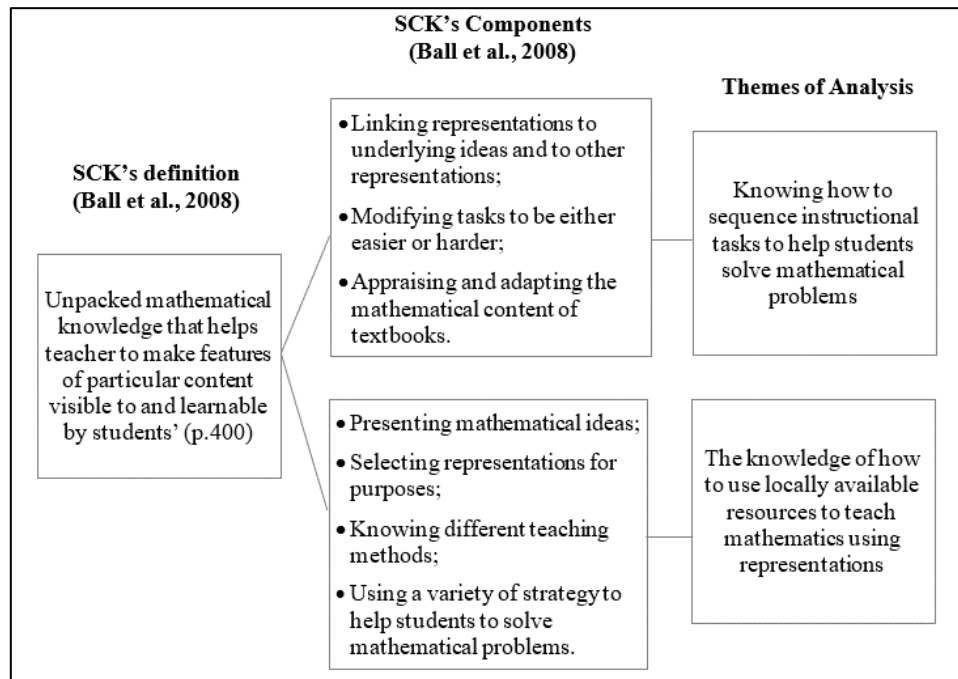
SCK's Components
(Ball et al., 2008)

Themes of Analysis

SCK's definition
(Ball et al., 2008)

Unpacked mathematical knowledge that helps teacher to make features of particular content visible to and learnable by students' (p.400)

• Linking representations to underlying ideas and to other representations;
• Modifying tasks to be either easier or harder;
• Appraising and adapting the mathematical content of textbooks.

Knowing how to sequence instructional tasks to help students solve mathematical problems

• Presenting mathematical ideas;
• Selecting representations for purposes;
• Knowing different teaching methods;
• Using a variety of strategy to help students to solve mathematical problems.

The knowledge of how to use locally available resources to teach mathematics using representations